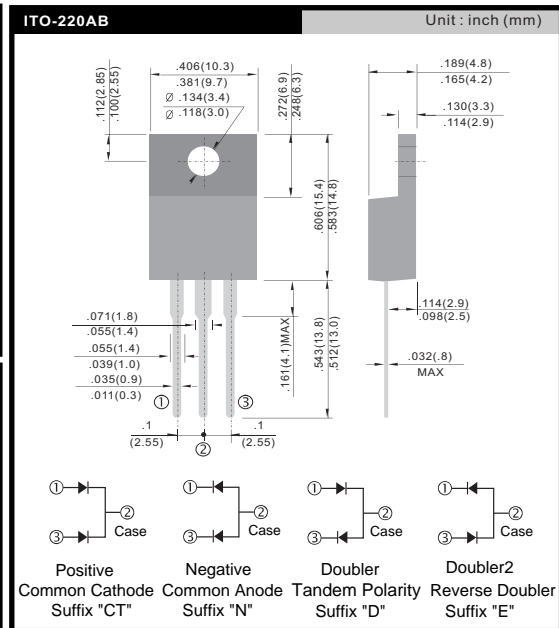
ITO-220AB

Unit : inch (mm)

.406(10.3)
.381(9.7)
Ø .134(3.4)
Ø .118(3.0)

.112(2.85)
.100(2.55)

.272(6.9)
.248(6.3)

.189(4.8)
.165(4.2)

.130(3.3)
.114(2.9)

.606(15.4)
.583(14.8)

.071(1.8)
.055(1.4)

.055(1.4)
.039(1.0)

.035(0.9)
.011(0.3)

.161(4.1)MAX

.543(13.8)
.512(13.0)

.114(2.9)
.098(2.5)

.032(.8)
MAX

①

③

.1
(2.55)

②

.1
(2.55)

① ② Case ③
① ② Case ③
① ② Case ③
① ② Case ③

Positive
Common Cathode
Suffix "CT"

Negative
Common Anode
Suffix "N"

Doubler
Tandem Polarity
Suffix "D"

Doubler2
Reverse Doubler
Suffix "E"